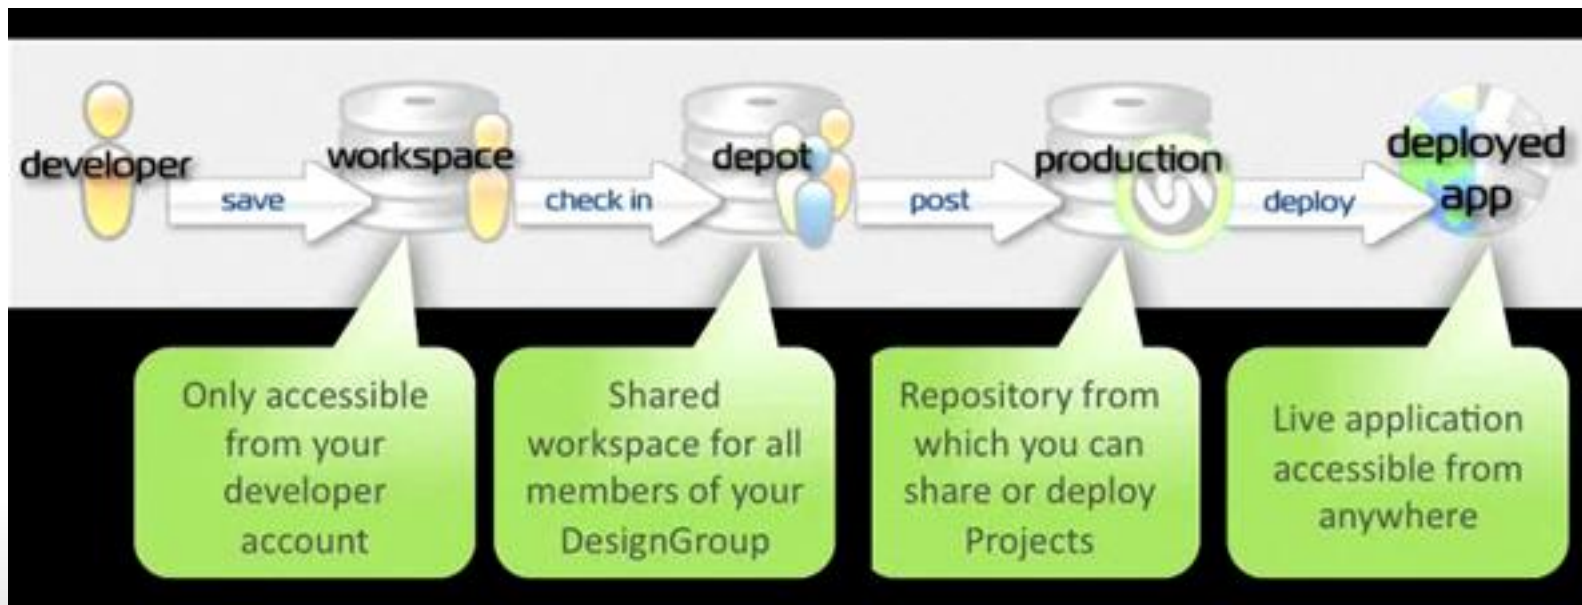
developer

save

workspace

check in

depot

post

production

deploy

deployed app

Only accessible from your developer account

Shared workspace for all members of your DesignGroup

Repository from which you can share or deploy Projects

Live application accessible from anywhere